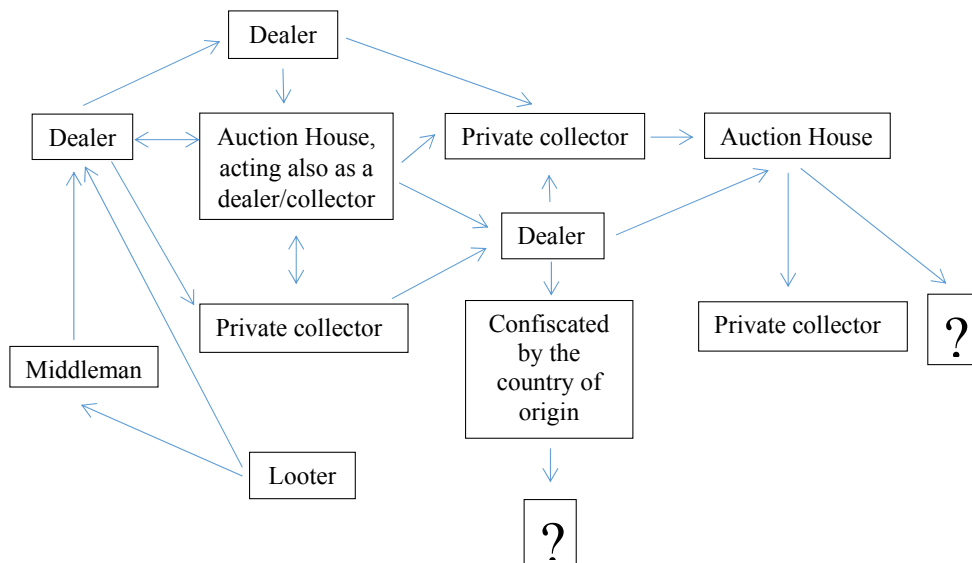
Dealer

Dealer

Auction House, acting also as a dealer/collector

Private collector

Auction House

Dealer

Private collector

Confiscated by the country of origin

Private collector

?

Middleman

Looter

?